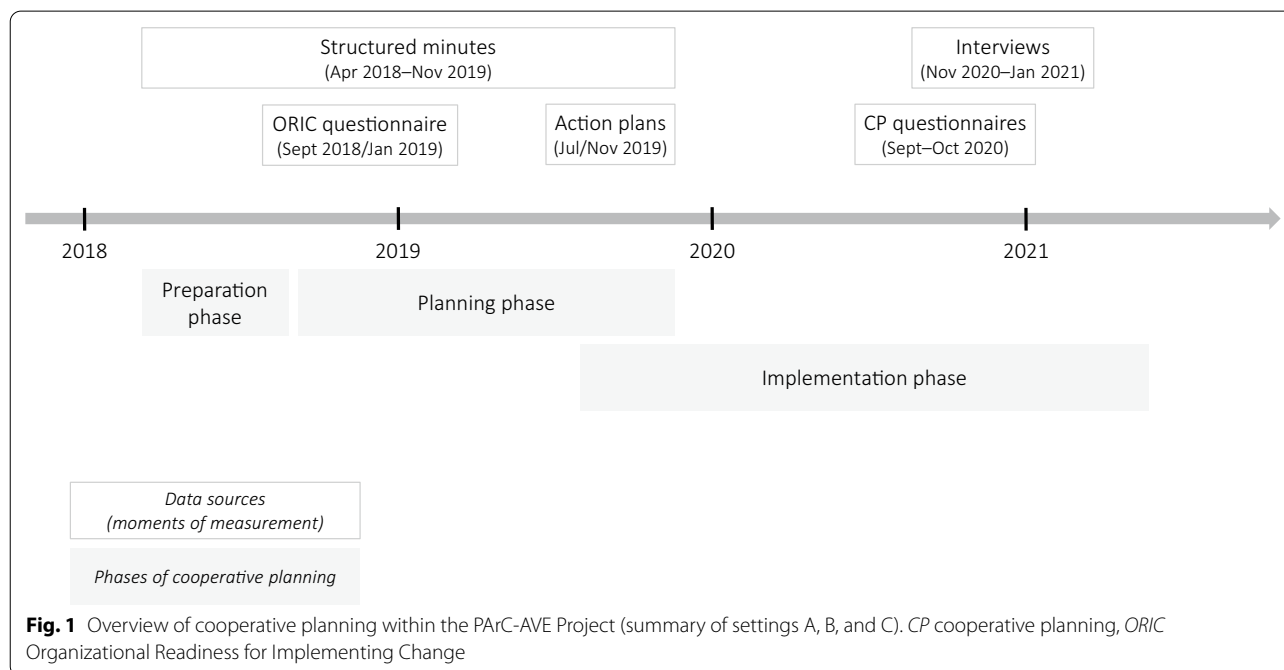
Structured minutes
(Apr 2018–Nov 2019)

Interviews
(Nov 2020–Jan 2021)

ORIC questionnaire
(Sept 2018/Jan 2019)

Action plans
(Jul/Nov 2019)

CP questionnaires
(Sept–Oct 2020)

2018

2019

2020

2021

Preparation phase

Planning phase

Implementation phase

*Data sources (moments of measurement)*

*Phases of cooperative planning*

**Fig. 1** Overview of cooperative planning within the PArC-AVE Project (summary of settings A, B, and C). *CP* cooperative planning, *ORIC* Organizational Readiness for Implementing Change